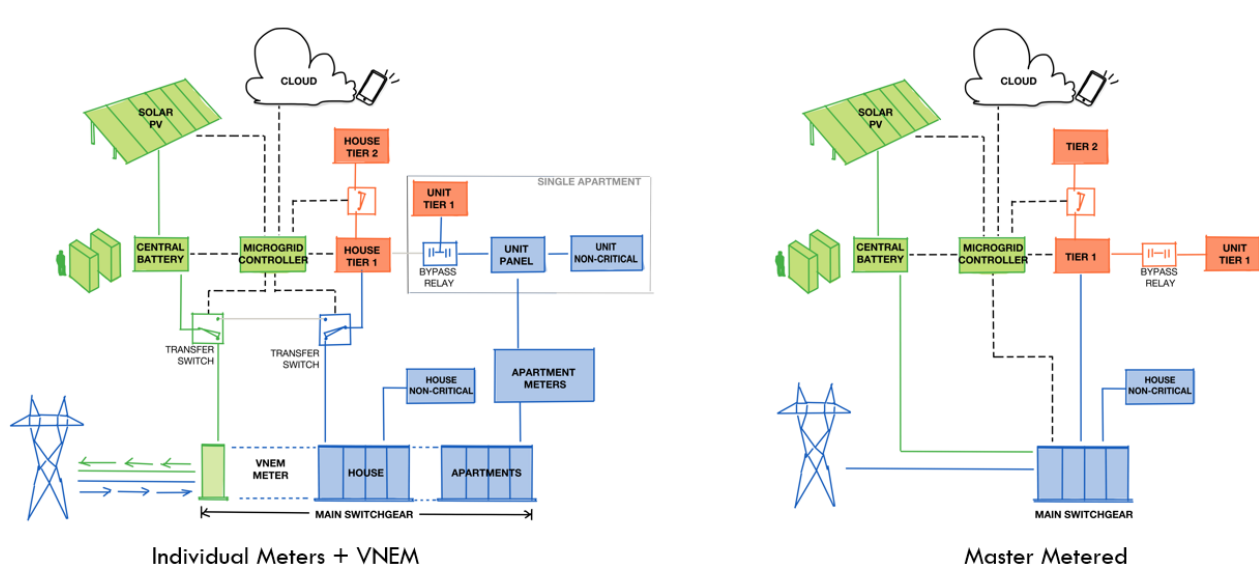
CLOUD

SOLAR PV

HOUSE TIER 2

SINGLE APARTMENT

UNIT TIER 1

CENTRAL BATTERY

MICROGRID CONTROLLER

HOUSE TIER 1

BYPASS RELAY

UNIT PANEL

UNIT NON-CRITICAL

TRANSFER SWITCH

TRANSFER SWITCH

HOUSE NON-CRITICAL

APARTMENT METERS

VNEM METER

HOUSE

APARTMENTS

MAIN SWITCHGEAR

Individual Meters + VNEM

CLOUD

SOLAR PV

TIER 2

CENTRAL BATTERY

MICROGRID CONTROLLER

TIER 1

BYPASS RELAY

UNIT TIER 1

HOUSE NON-CRITICAL

MAIN SWITCHGEAR

Master Metered